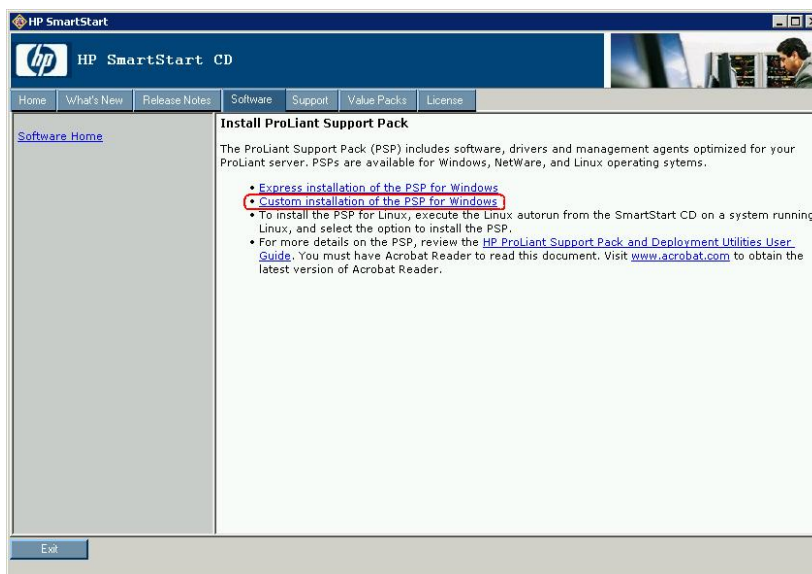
HP SmartStart

HP SmartStart CD

Home | What's New | Release Notes | Software | Support | Value Packs | License

Software Home

Install ProLiant Support Pack

The ProLiant Support Pack (PSP) includes software, drivers and management agents optimized for your ProLiant server. PSPs are available for Windows, NetWare, and Linux operating sytems.

• Express installation of the PSP for Windows
• Custom installation of the PSP for Windows
• To install the PSP for Linux, execute the Linux autorun from the SmartStart CD on a system running Linux, and select the option to install the PSP.
• For more details on the PSP, review the HP ProLiant Support Pack and Deployment Utilities User Guide. You must have Acrobat Reader to read this document. Visit www.acrobat.com to obtain the latest version of Acrobat Reader.

Exit